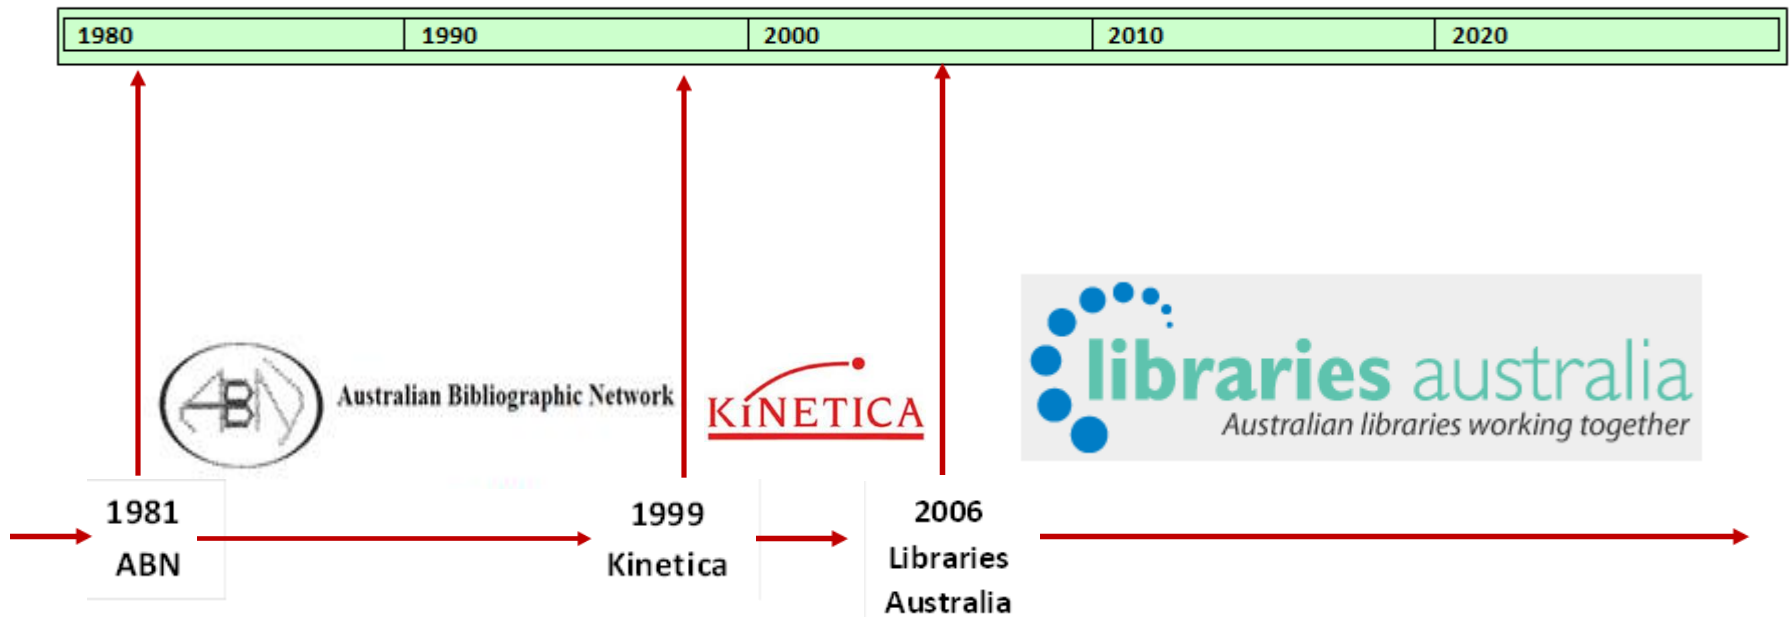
| 1980 | 1990 | 2000 | 2010 | 2020 |
|---|---|---|---|---|

ABN Australian Bibliographic Network

KINETICA

libraries australia
Australian libraries working together

1981
ABN

1999
Kinetica

2006
Libraries
Australia